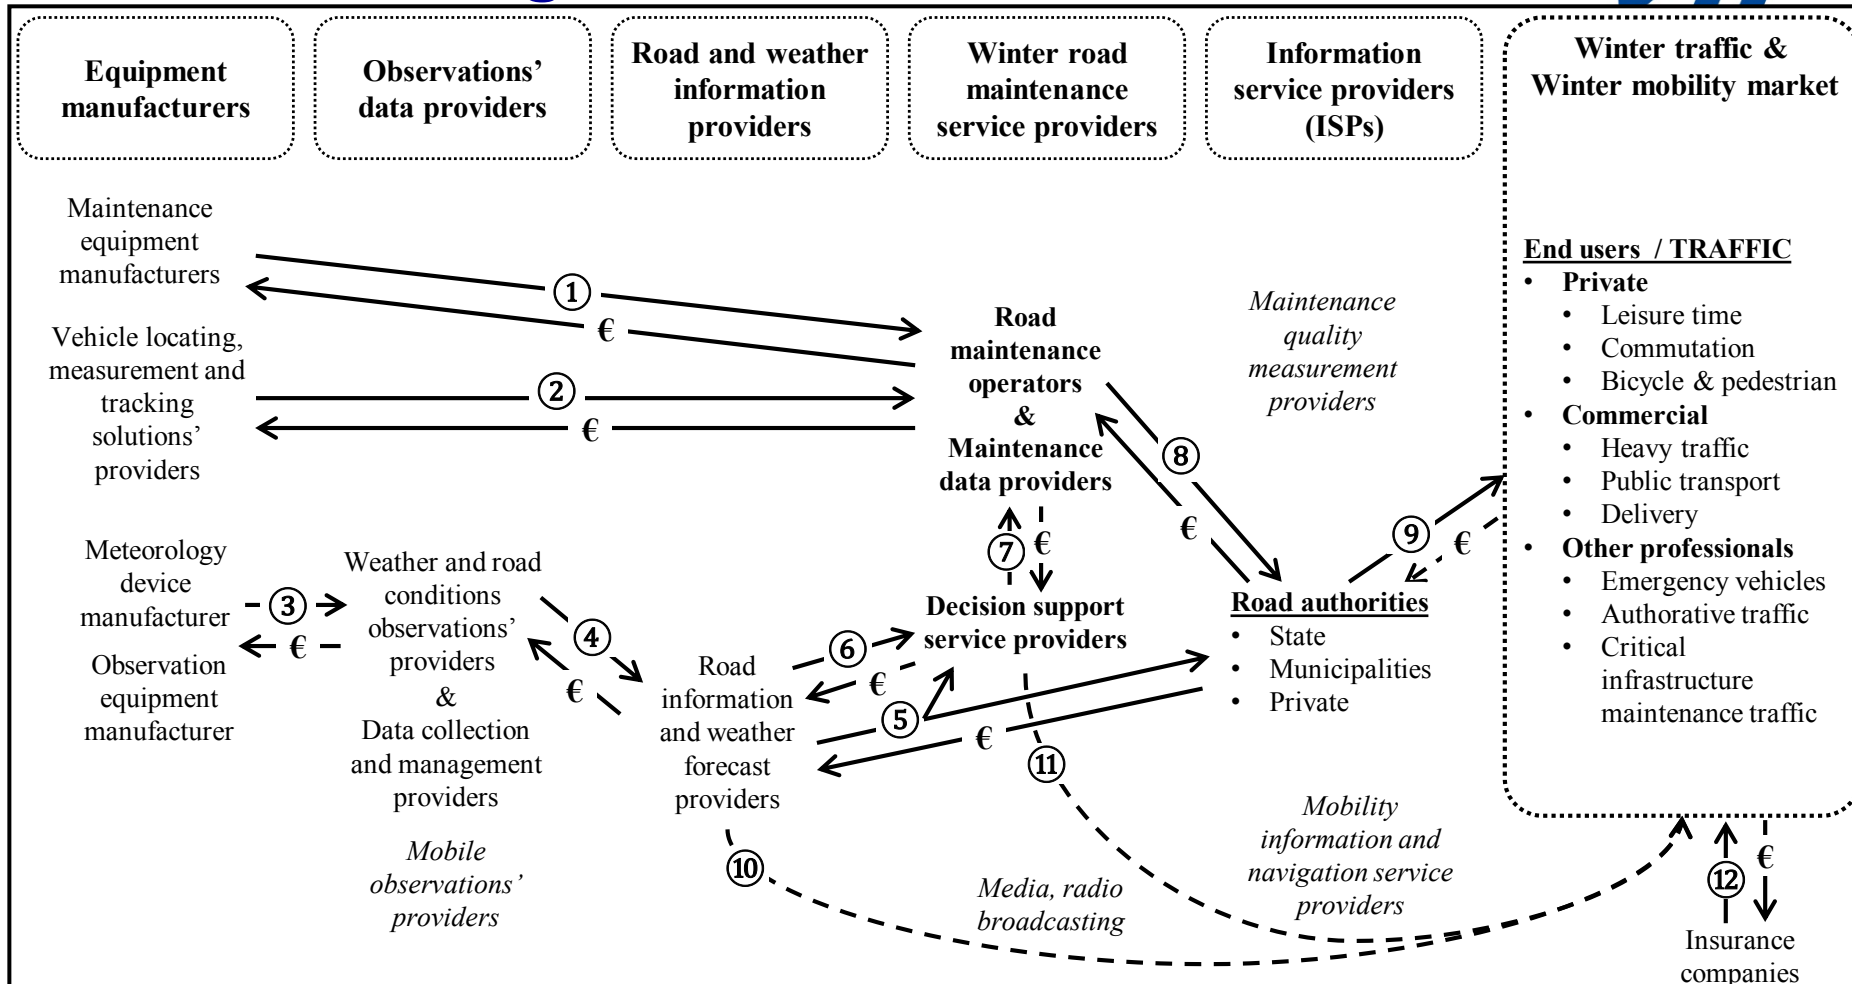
Equipment manufacturers

Observations' data providers

Road and weather information providers

Winter road maintenance service providers

Information service providers (ISPs)

Winter traffic & Winter mobility market

Maintenance equipment manufacturers

① €

Vehicle locating, measurement and tracking solutions' providers

② €

Road maintenance operators & Maintenance data providers

Maintenance quality measurement providers

End users / TRAFFIC
• Private
  • Leisure time
  • Commutation
  • Bicycle & pedestrian
• Commercial
  • Heavy traffic
  • Public transport
  • Delivery
• Other professionals
  • Emergency vehicles
  • Authorative traffic
  • Critical infrastructure maintenance traffic

⑧ €

⑦ €

⑨ €

Meteorology device manufacturer

③ €

Observation equipment manufacturer

Weather and road conditions observations' providers & Data collection and management providers

④ €

Road information and weather forecast providers

⑥ €

Decision support service providers

⑤ €

Road authorities
• State
• Municipalities
• Private

⑪

Mobile observations' providers

⑩

Media, radio broadcasting

Mobility information and navigation service providers

⑫ €

Insurance companies